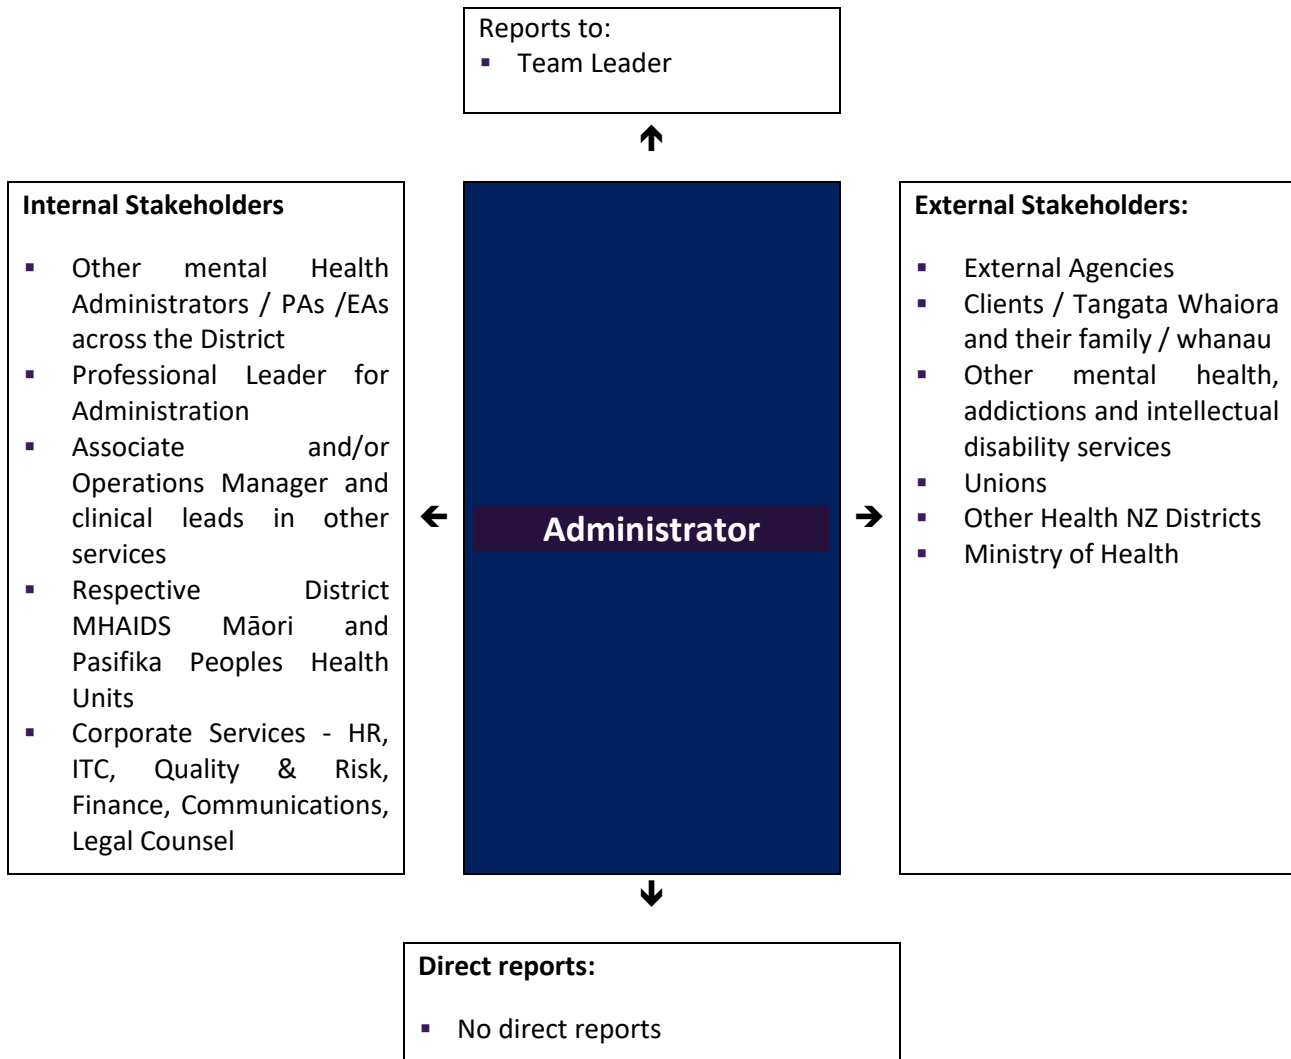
Reports to:
- Team Leader

Internal Stakeholders

- Other mental Health Administrators / PAs /EAs across the District
- Professional Leader for Administration
- Associate and/or Operations Manager and clinical leads in other services
- Respective District MHAIDS Māori and Pasifika Peoples Health Units
- Corporate Services - HR, ITC, Quality & Risk, Finance, Communications, Legal Counsel

Administrator

External Stakeholders:

- External Agencies
- Clients / Tangata Whaiora and their family / whanau
- Other mental health, addictions and intellectual disability services
- Unions
- Other Health NZ Districts
- Ministry of Health

Direct reports:

- No direct reports